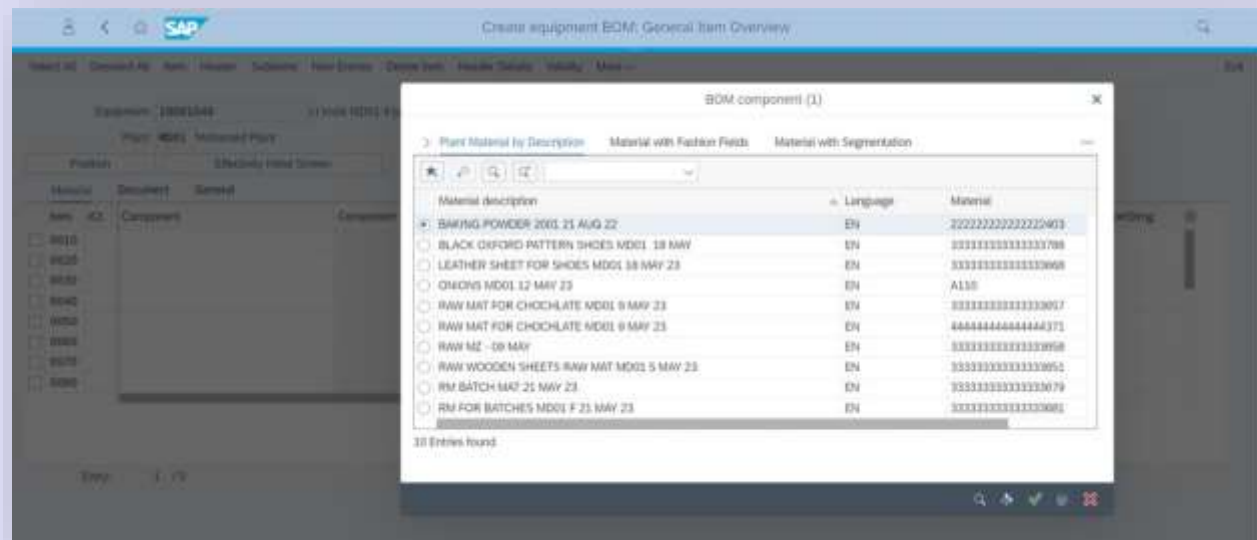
SAP
Create equipment BOM: General Item Overview

Select All   Deselect All   Item   Header   Subitems   New Entries   Delete Item   Header Details   Validity   More

Exit

Equipment: 10001048
Plant: MD01 Mahaved Plant
Position
Effectivity Initial Screen
Material   Document   General
Item   ICt   Component   Component
0010
0020
0030
0040
0050
0060
0070
0080
Entry: 1 / 8

BOM component (1)

Plant Material by Description   Material with Fashion Fields   Material with Segmentation

| Material description | Language | Material |
|---|---|---|
| BAKING POWDER 2001 21 AUG 22 | EN | 2222222222222222403 |
| BLACK OXFORD PATTERN SHOES MD01 18 MAY | EN | 3333333333333333788 |
| LEATHER SHEET FOR SHOES MD01 18 MAY 23 | EN | 3333333333333333668 |
| ONIONS MD01 12 MAY 23 | EN | A110 |
| RAW MAT FOR CHOCHLATE MD01 9 MAY 23 | EN | 3333333333333333057 |
| RAW MAT FOR CHOCHLATE MD01 9 MAY 23 | EN | 4444444444444444371 |
| RAW MZ - 09 MAY | EN | 3333333333333333958 |
| RAW WOODEN SHEETS RAW MAT MD01 5 MAY 23 | EN | 3333333333333333951 |
| RM BATCH MAT 21 MAY 23 | EN | 3333333333333333679 |
| RM FOR BATCHES MD01 F 21 MAY 23 | EN | 3333333333333333681 |

10 Entries found